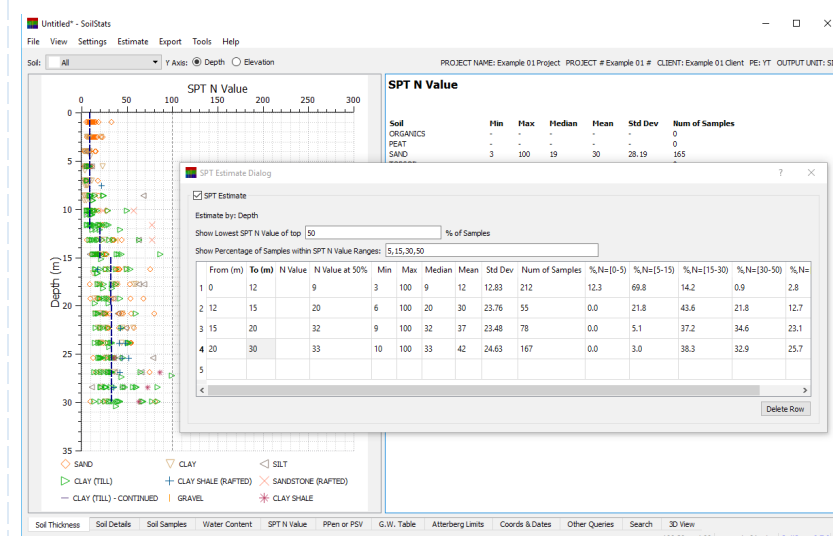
Untitled* - SoilStats

File View Settings Estimate Export Tools Help

Soil: All Y Axis: Depth Elevation

PROJECT NAME: Example 01 Project PROJECT # Example 01 # CLIENT: Example 01 Client PE: YT OUTPUT UNIT: SI

SPT N Value

0 50 100 150 200 250 300

0 5 10 15 20 25 30 35

Depth (m)

SAND CLAY SILT
CLAY (TILL) CLAY SHALE (RAFTED) SANDSTONE (RAFTED)
CLAY (TILL) - CONTINUED GRAVEL CLAY SHALE

SPT N Value

| Soil | Min | Max | Median | Mean | Std Dev | Num of Samples |
|---|---|---|---|---|---|---|
| ORGANICS | - | - | - | - | - | 0 |
| PEAT | - | - | - | - | - | 0 |
| SAND | 3 | 100 | 19 | 30 | 28.19 | 165 |

SPT Estimate Dialog ? ✕

SPT Estimate

Estimate by: Depth

Show Lowest SPT N Value of top 50 % of Samples

Show Percentage of Samples within SPT N Value Ranges: 5,15,30,50

| | From (m) | To (m) | N Value | N Value at 50% | Min | Max | Median | Mean | Std Dev | Num of Samples | %,N=[0-5) | %,N=[5-15) | %,N=[15-30) | %,N=[30-50) | %,N= |
|---|---|---|---|---|---|---|---|---|---|---|---|---|---|---|---|
| 1 | 0 | 12 | | 9 | 3 | 100 | 9 | 12 | 12.83 | 212 | 12.3 | 69.8 | 14.2 | 0.9 | 2.8 |
| 2 | 12 | 15 | | 20 | 6 | 100 | 20 | 30 | 23.76 | 55 | 0.0 | 21.8 | 43.6 | 21.8 | 12.7 |
| 3 | 15 | 20 | | 32 | 9 | 100 | 32 | 37 | 23.48 | 78 | 0.0 | 5.1 | 37.2 | 34.6 | 23.1 |
| 4 | 20 | 30 | | 33 | 10 | 100 | 33 | 42 | 24.63 | 167 | 0.0 | 3.0 | 38.3 | 32.9 | 25.7 |
| 5 | | | | | | | | | | | | | | | |

Delete Row

Soil Thickness Soil Details Soil Samples Water Content SPT N Value PPen or PSV G.W. Table Atterberg Limits Coords & Dates Other Queries Search 3D View